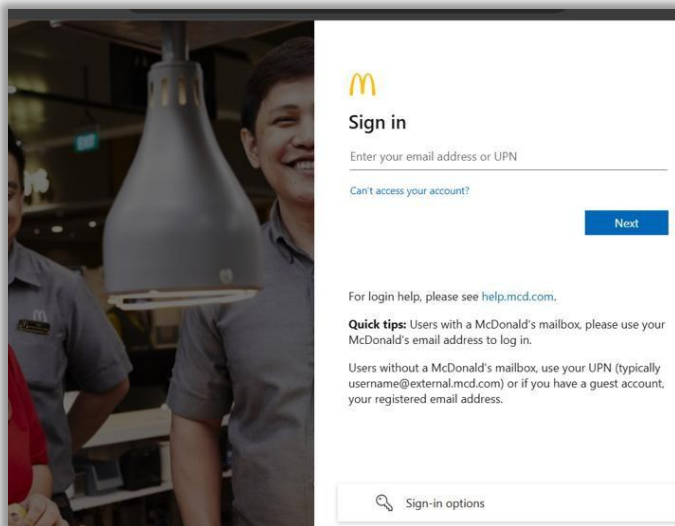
Sign in

Enter your email address or UPN

Can't access your account?

Next

For login help, please see help.mcd.com.

**Quick tips:** Users with a McDonald's mailbox, please use your McDonald's email address to log in.

Users without a McDonald's mailbox, use your UPN (typically username@external.mcd.com) or if you have a guest account, your registered email address.

Sign-in options